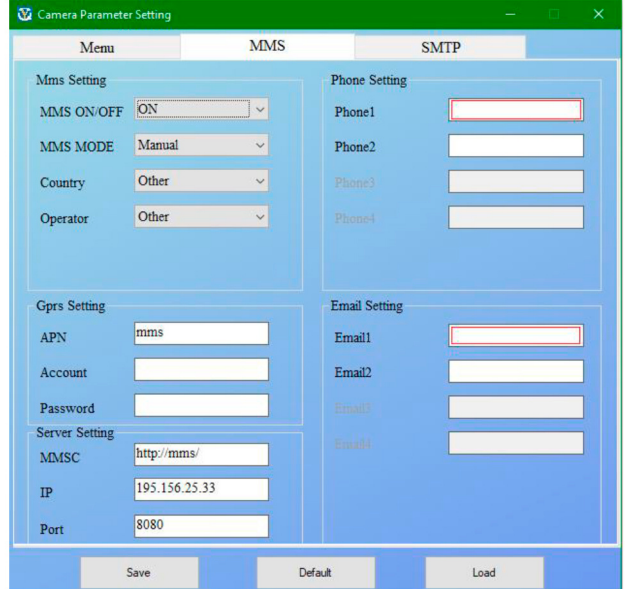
Camera Parameter Setting

Menu
MMS
SMTP

Mms Setting
MMS ON/OFF ON
MMS MODE Manual
Country Other
Operator Other

Phone Setting
Phone1
Phone2
Phone3
Phone4

Gprs Setting
APN mms
Account
Password

Server Setting
MMSC http://mms/
IP 195.156.25.33
Port 8080

Email Setting
Email1
Email2
Email3
Email4

Save
Default
Load